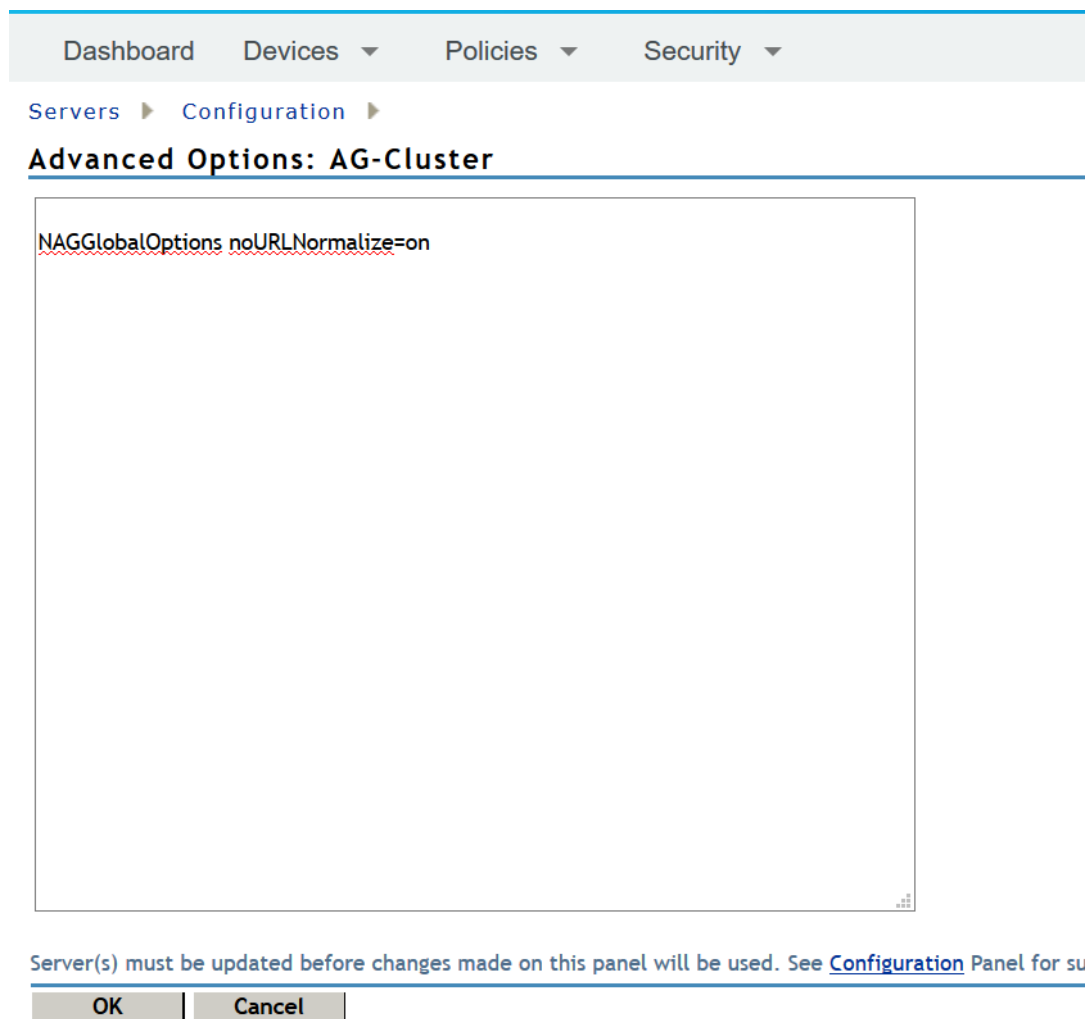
Dashboard Devices Policies Security

Servers Configuration

Advanced Options: AG-Cluster

NAGGlobalOptions noURLNormalize=on

Server(s) must be updated before changes made on this panel will be used. See Configuration Panel for su

OK Cancel